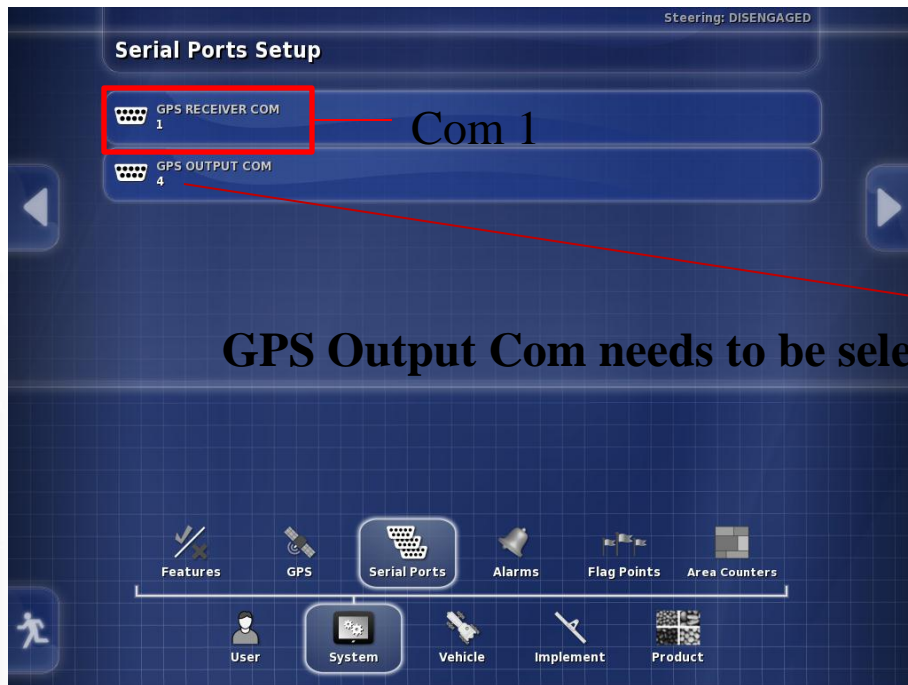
Steering: DISENGAGED

Serial Ports Setup

GPS RECEIVER COM
1

Com 1

GPS OUTPUT COM
4

GPS Output Com needs to be sele

Features GPS Serial Ports Alarms Flag Points Area Counters

User System Vehicle Implement Product